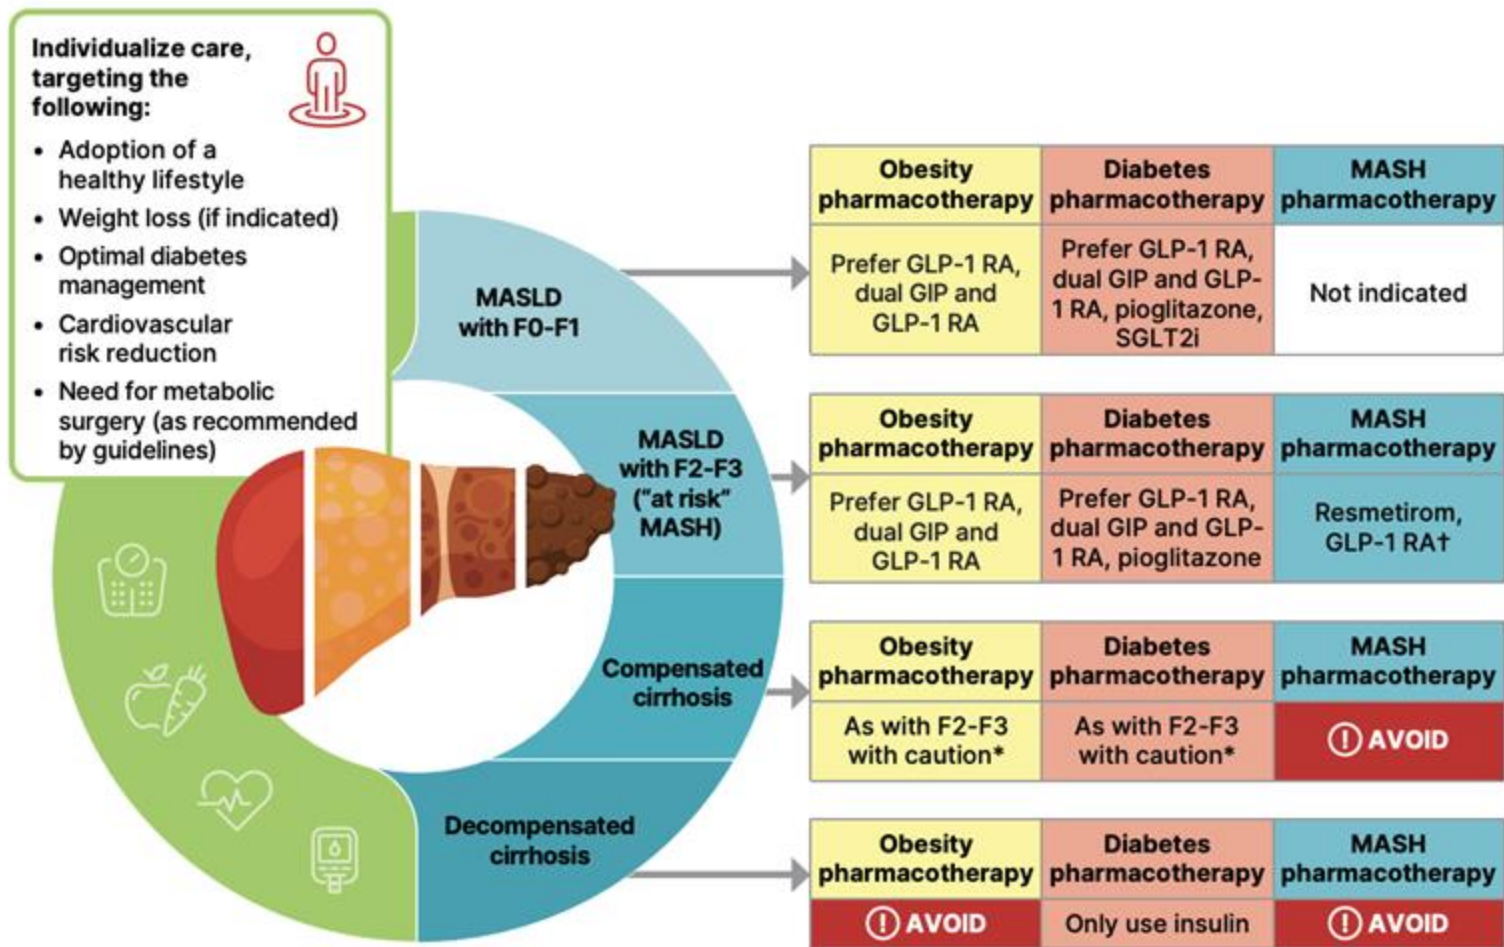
Individualize care, targeting the following:

- Adoption of a healthy lifestyle
- Weight loss (if indicated)
- Optimal diabetes management
- Cardiovascular risk reduction
- Need for metabolic surgery (as recommended by guidelines)

MASLD with F0-F1

| Obesity pharmacotherapy | Diabetes pharmacotherapy | MASH pharmacotherapy |
|---|---|---|
| Prefer GLP-1 RA, dual GIP and GLP-1 RA | Prefer GLP-1 RA, dual GIP and GLP-1 RA, pioglitazone, SGLT2i | Not indicated |

MASLD with F2-F3 ("at risk" MASH)

| Obesity pharmacotherapy | Diabetes pharmacotherapy | MASH pharmacotherapy |
|---|---|---|
| Prefer GLP-1 RA, dual GIP and GLP-1 RA | Prefer GLP-1 RA, dual GIP and GLP-1 RA, pioglitazone | Resmetirom, GLP-1 RA† |

Compensated cirrhosis

| Obesity pharmacotherapy | Diabetes pharmacotherapy | MASH pharmacotherapy |
|---|---|---|
| As with F2-F3 with caution* | As with F2-F3 with caution* | AVOID |

Decompensated cirrhosis

| Obesity pharmacotherapy | Diabetes pharmacotherapy | MASH pharmacotherapy |
|---|---|---|
| AVOID | Only use insulin | AVOID |